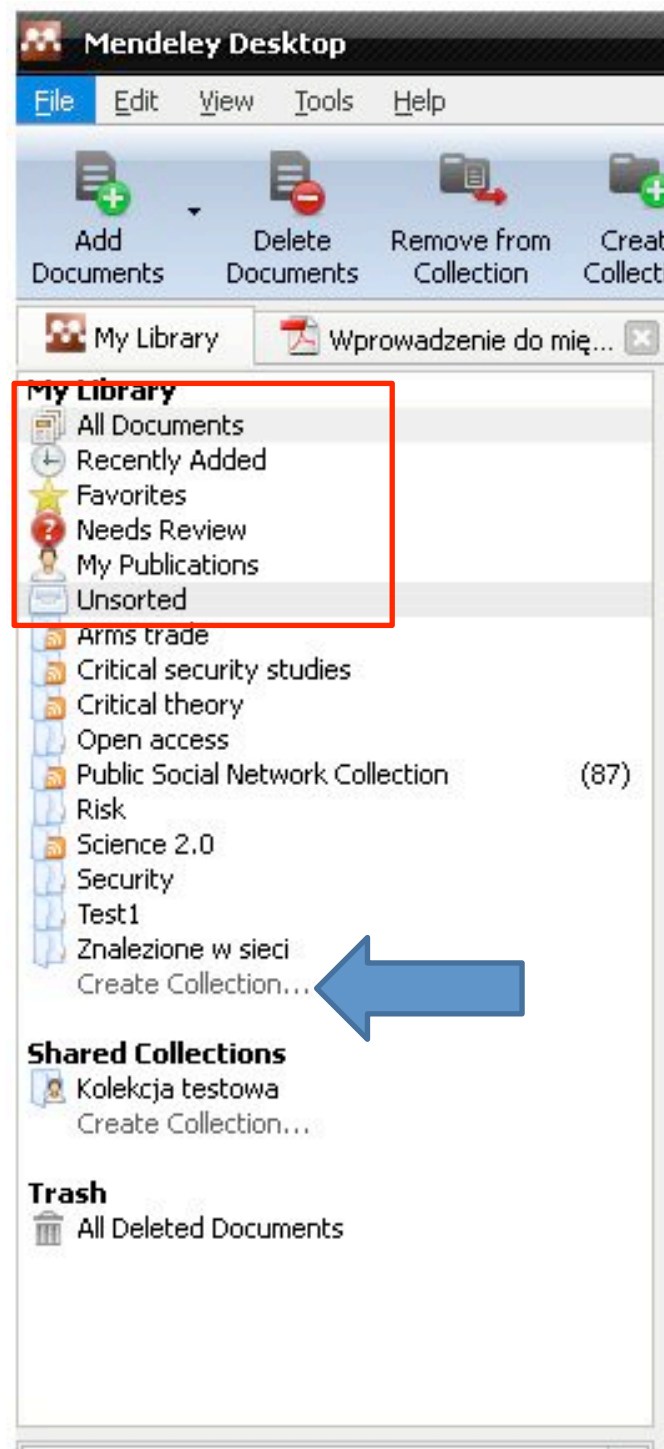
Mendeley Desktop

File Edit View Tools Help

Add Documents
Delete Documents
Remove from Collection
Creat Collecti

My Library
Wprowadzenie do mię...

My Library
All Documents
Recently Added
Favorites
Needs Review
My Publications
Unsorted
Arms trade
Critical security studies
Critical theory
Open access
Public Social Network Collection (87)
Risk
Science 2.0
Security
Test1
Znalezione w sieci
Create Collection...

Shared Collections
Kolekcja testowa
Create Collection...

Trash
All Deleted Documents